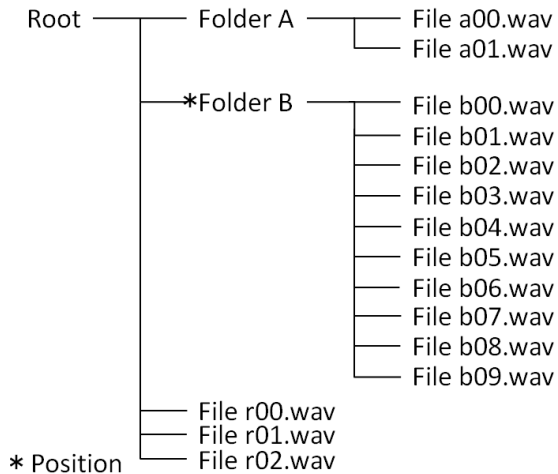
Root
Folder A
File a00.wav
File a01.wav
*Folder B
File b00.wav
File b01.wav
File b02.wav
File b03.wav
File b04.wav
File b05.wav
File b06.wav
File b07.wav
File b08.wav
File b09.wav
File r00.wav
File r01.wav
File r02.wav
* Position